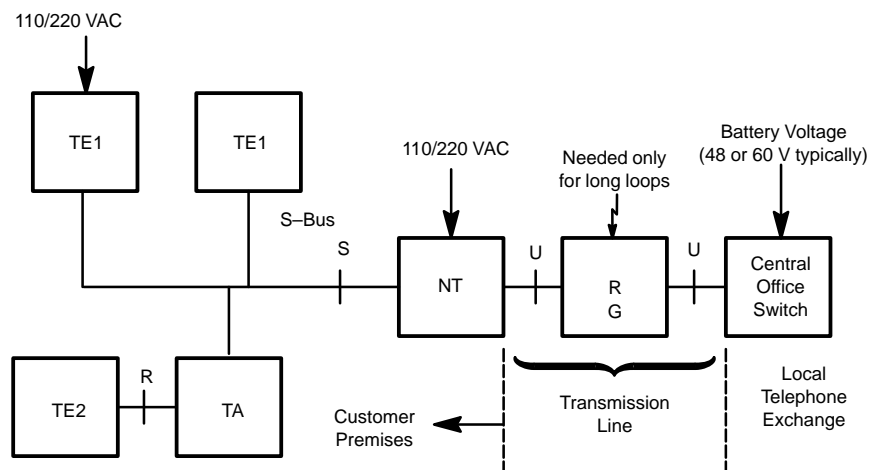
110/220 VAC

TE1

TE1

S–Bus

S

110/220 VAC

NT

U

Needed only for long loops

R
G

U

Battery Voltage (48 or 60 V typically)

Central Office Switch

TE2

R

TA

Customer Premises

Transmission Line

Local Telephone Exchange